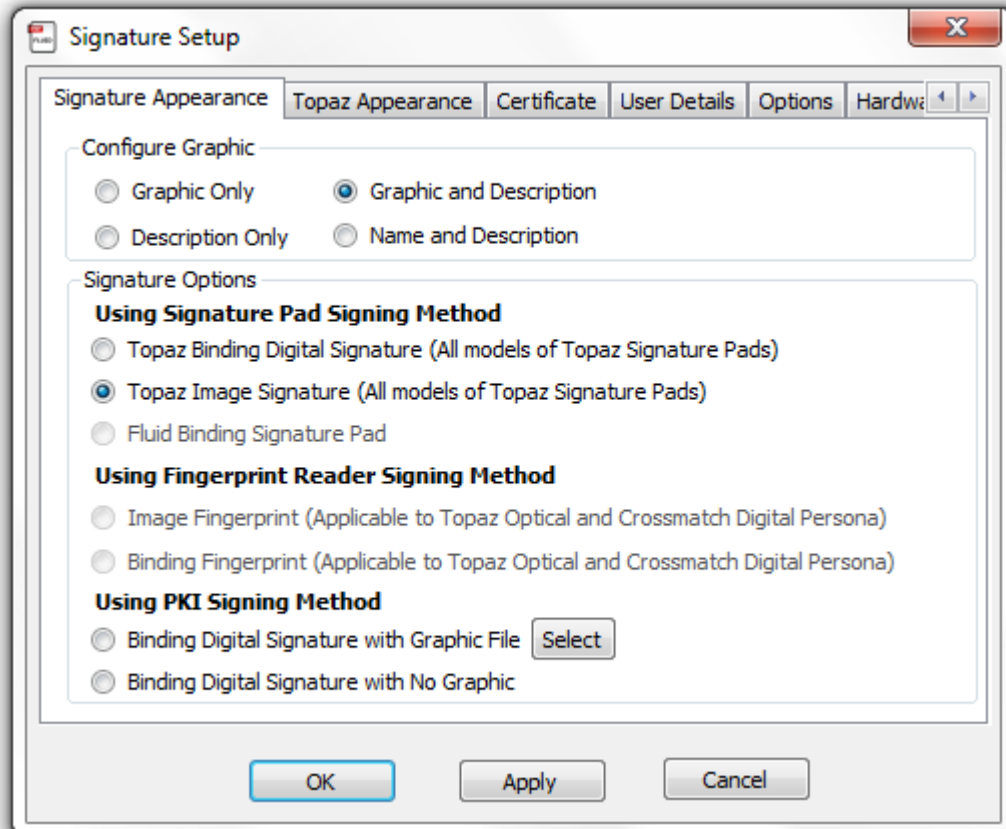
Signature Setup

Signature Appearance | Topaz Appearance | Certificate | User Details | Options | Hardwa

Configure Graphic

Graphic Only
Graphic and Description
Description Only
Name and Description

Signature Options

**Using Signature Pad Signing Method**
Topaz Binding Digital Signature (All models of Topaz Signature Pads)
Topaz Image Signature (All models of Topaz Signature Pads)
Fluid Binding Signature Pad

**Using Fingerprint Reader Signing Method**
Image Fingerprint (Applicable to Topaz Optical and Crossmatch Digital Persona)
Binding Fingerprint (Applicable to Topaz Optical and Crossmatch Digital Persona)

**Using PKI Signing Method**
Binding Digital Signature with Graphic File
Select
Binding Digital Signature with No Graphic

OK
Apply
Cancel